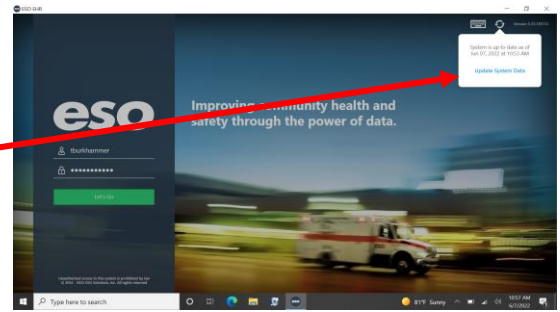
ESO EHR

Version 5.22.0011.0

System is up to date as of Jun 07, 2022 at 10:53 AM

Update System Data

eso

Improving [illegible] community health and safety through the power of data.

tburkhammer

••••••••••••

Let's Go

Unauthorized access to this system is prohibited by law. © 2004 - 2022 ESO Solutions, Inc. All rights reserved.

Type here to search

81°F Sunny

10:57 AM 6/7/2022